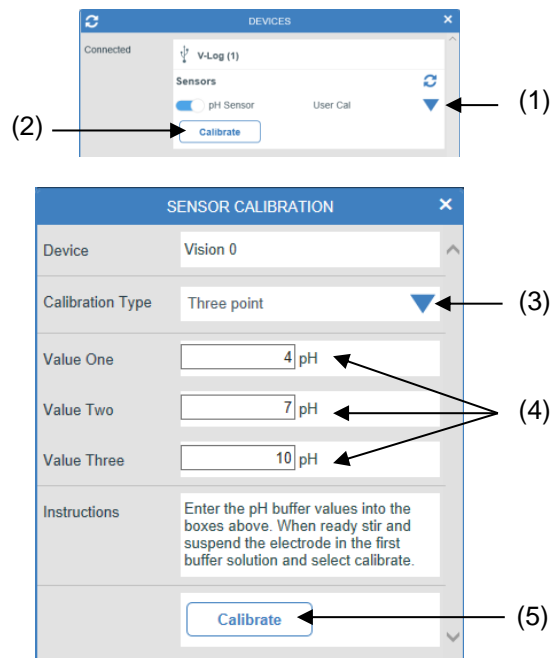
DEVICES

Connected

V-Log (1)

Sensors

pH Sensor User Cal

Calibrate

(1)

(2)

SENSOR CALIBRATION

| Device | Vision 0 |
|---|---|
| Calibration Type | Three point |
| Value One | 4 pH |
| Value Two | 7 pH |
| Value Three | 10 pH |
| Instructions | Enter the pH buffer values into the boxes above. When ready stir and suspend the electrode in the first buffer solution and select calibrate. |

Calibrate

(3)

(4)

(5)